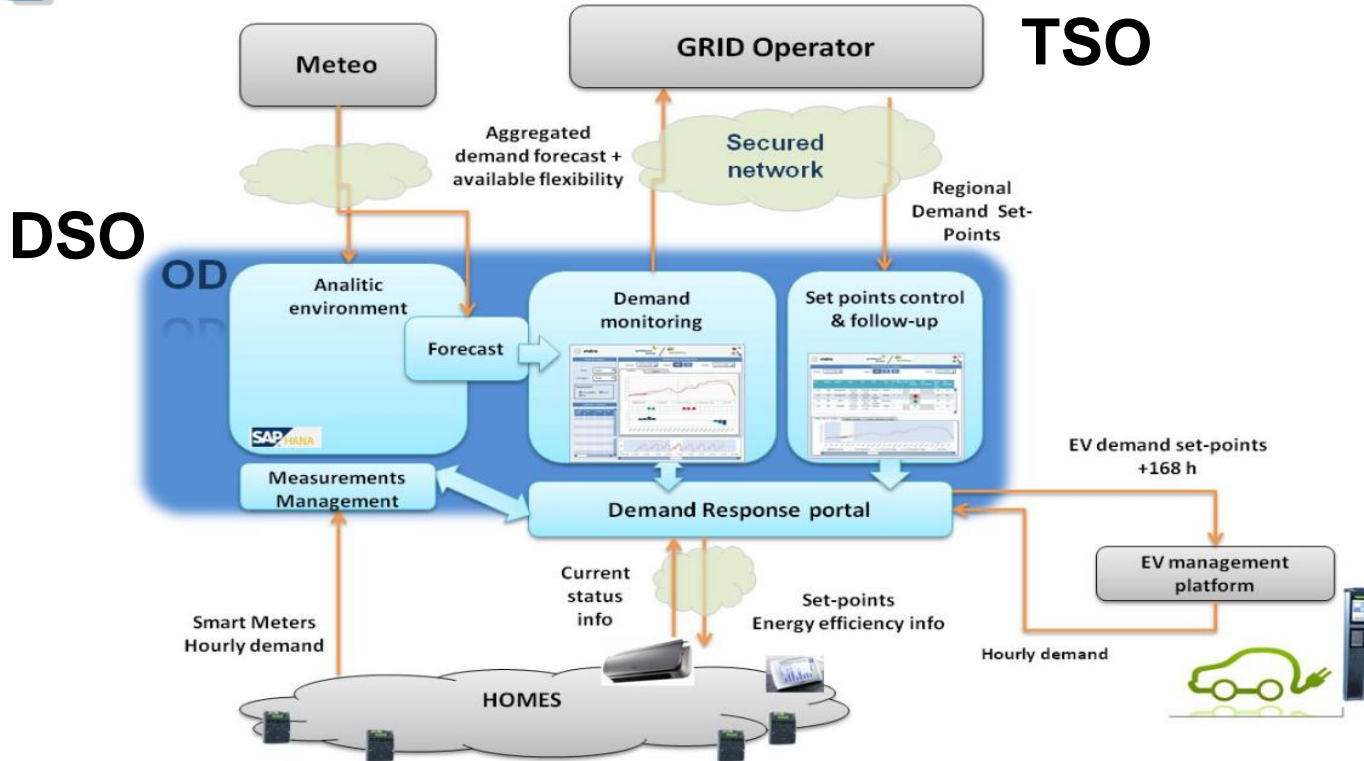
Meteo

GRID Operator

TSO

Aggregated demand forecast + available flexibility

Secured network

Regional Demand Set-Points

DSO

OD

Analitic environment

Forecast

Demand monitoring

Set points control & follow-up

SAP HANA

Measurements Management

Demand Response portal

EV demand set-points +168 h

EV management platform

Current status info

Set-points Energy efficiency info

Smart Meters Hourly demand

Hourly demand

HOMES